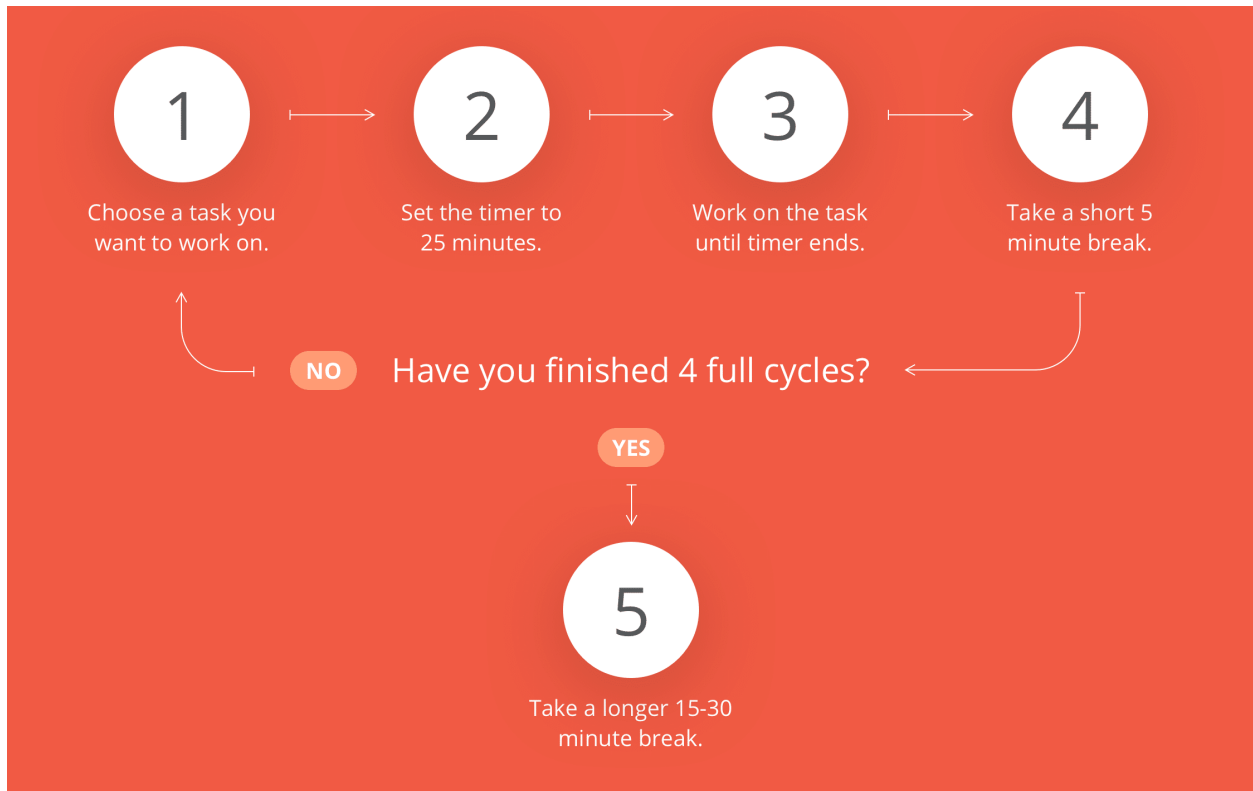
1

Choose a task you want to work on.

2

Set the timer to 25 minutes.

3

Work on the task until timer ends.

4

Take a short 5 minute break.

NO

Have you finished 4 full cycles?

YES

5

Take a longer 15-30 minute break.